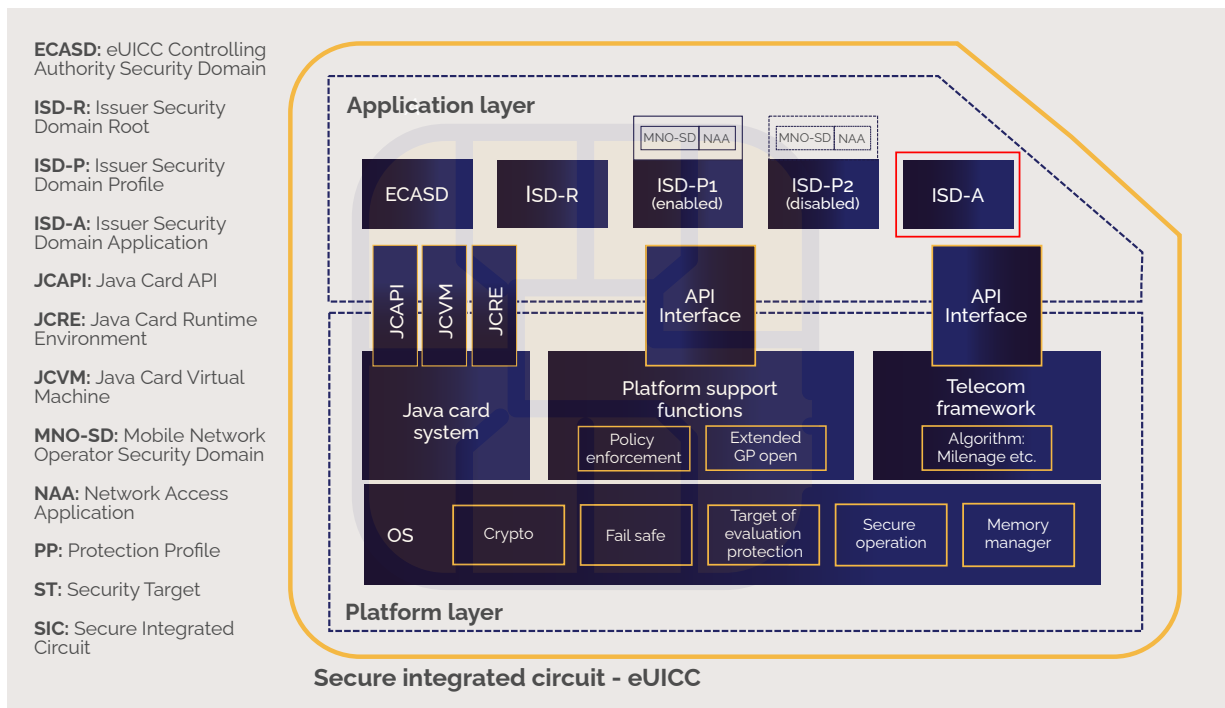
**ECASD:** eUICC Controlling Authority Security Domain

**ISD-R:** Issuer Security Domain Root

**ISD-P:** Issuer Security Domain Profile

**ISD-A:** Issuer Security Domain Application

**JCAPI:** Java Card API

**JCRE:** Java Card Runtime Environment

**JCVM:** Java Card Virtual Machine

**MNO-SD:** Mobile Network Operator Security Domain

**NAA:** Network Access Application

**PP:** Protection Profile

**ST:** Security Target

**SIC:** Secure Integrated Circuit

Application layer

MNO-SD NAA
MNO-SD NAA

ECASD
ISD-R
ISD-P1 (enabled)
ISD-P2 (disabled)
ISD-A

JCAPI
JCVM
JCRE
API Interface
API Interface

Java card system

Platform support functions
Policy enforcement
Extended GP open

Telecom framework
Algorithm: Milenage etc.

OS
Crypto
Fail safe
Target of evaluation protection
Secure operation
Memory manager

Platform layer

Secure integrated circuit - eUICC